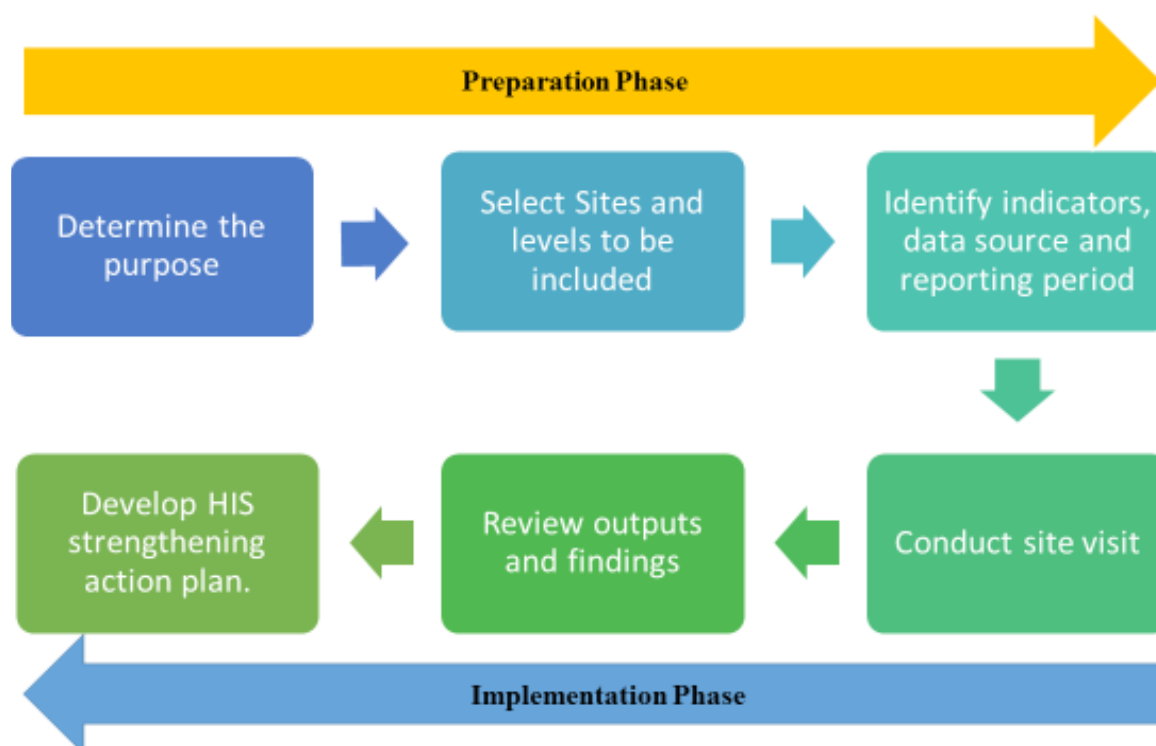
Preparation Phase

Determine the purpose

Select Sites and levels to be included

Identify indicators, data source and reporting period

Conduct site visit

Review outputs and findings

Develop HIS strengthening action plan.

Implementation Phase